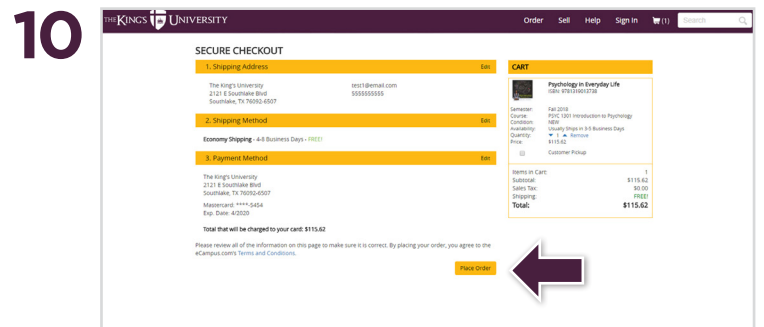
10

THE KING'S UNIVERSITY

Order Sell Help Sign In (1) Search

SECURE CHECKOUT

1. Shipping Address Edit

The King's University
2121 E Southlake Blvd
Southlake, TX 76092-6507

test1@email.com
5555555555

2. Shipping Method Edit

Economy Shipping - 4-8 Business Days - FREE!

3. Payment Method Edit

The King's University
2121 E Southlake Blvd
Southlake, TX 76092-6507

Mastercard: ****-5454
Exp. Date: 4/2020

Total that will be charged to your card: $115.62

Please review all of the information on this page to make sure it is correct. By placing your order, you agree to the eCampus.com's Terms and Conditions.

Place Order

CART

Psychology in Everyday Life
ISBN: 9781319013738

| Semester: | Fall 2018 |
|---|---|
| Course: | PSYC 1301 Introduction to Psychology |
| Condition: | NEW |
| Availability: | Usually Ships in 3-5 Business Days |
| Quantity: | 1 Remove |
| Price: | $115.62 |

Customer Pickup

| Items in Cart: | 1 |
|---|---|
| Subtotal: | $115.62 |
| Sales Tax: | $0.00 |
| Shipping: | FREE! |
| Total: | $115.62 |